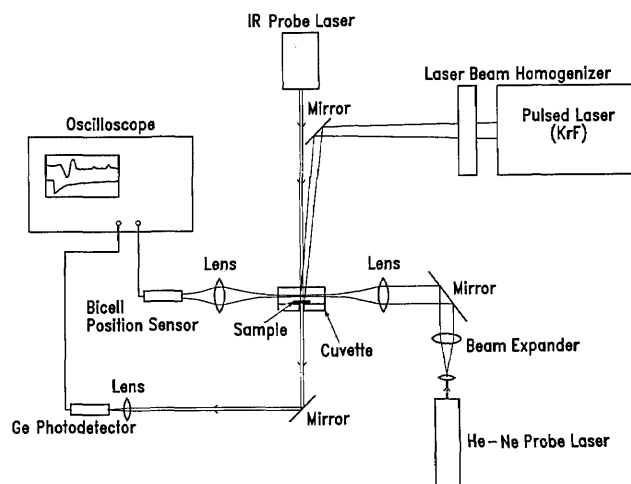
IR Probe Laser

Laser Beam Homogenizer

Mirror

Pulsed Laser (KrF)

Oscilloscope

Lens

Lens

Mirror

Bicell Position Sensor

Sample

Cuvette

Beam Expander

Lens

Ge Photodetector

Mirror

He-Ne Probe Laser